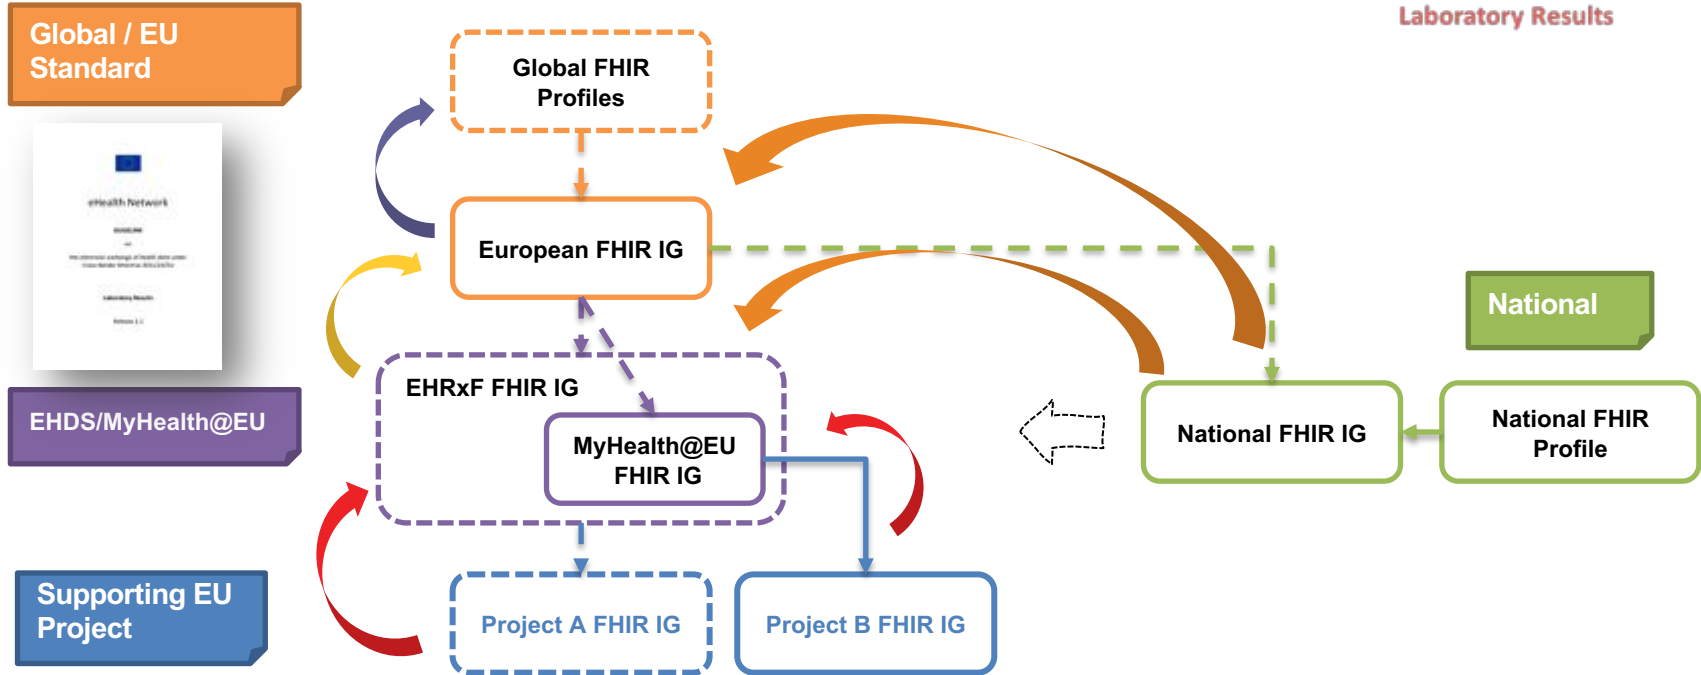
Global / EU Standard

Laboratory Results

Global FHIR Profiles

eHealth Network

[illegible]

Laboratory Results

European FHIR IG

National

EHDS/MyHealth@EU

EHRxF FHIR IG

MyHealth@EU FHIR IG

National FHIR IG

National FHIR Profile

Supporting EU Project

Project A FHIR IG

Project B FHIR IG